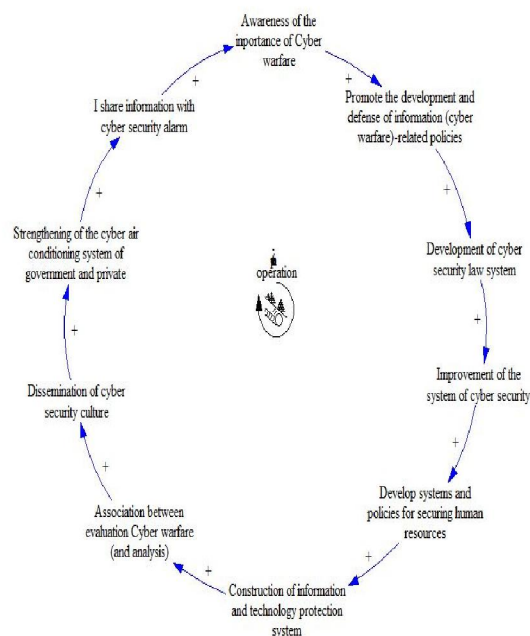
Awareness of the importance of Cyber warfare

+

Promote the development and defense of information (cyber warfare)-related policies

+

Development of cyber security law system

+

Improvement of the system of cyber security

+

Develop systems and policies for securing human resources

+

Construction of information and technology protection system

+

Association between evaluation Cyber warfare (and analysis)

+

Dissemination of cyber security culture

+

Strengthening of the cyber air conditioning system of government and private

+

I share information with cyber security alarm

+

operation